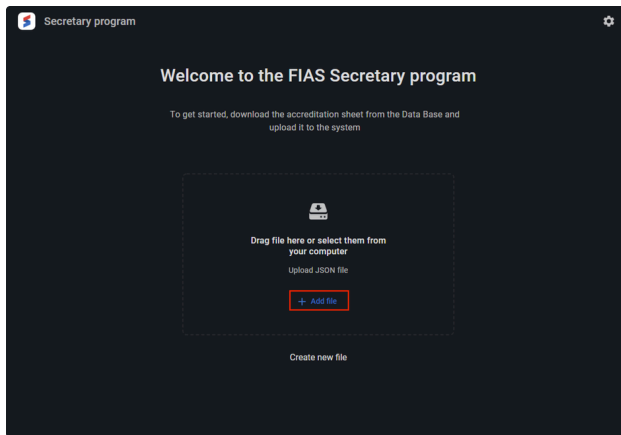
Secretary program

Welcome to the FIAS Secretary program

To get started, download the accreditation sheet from the Data Base and upload it to the system

Drag file here or select them from your computer

Upload JSON file

+ Add file

Create new file